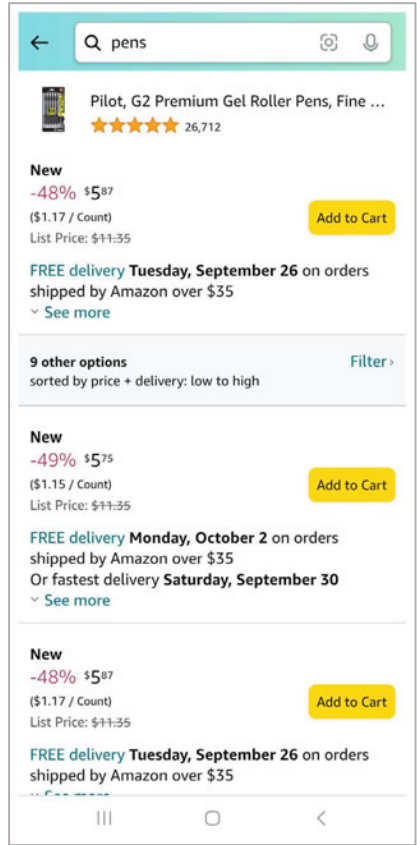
pens

Pilot, G2 Premium Gel Roller Pens, Fine ...
26,712

New
-48% $5^{87}$
($1.17 / Count)
List Price: ~~$11.35~~
Add to Cart

FREE delivery **Tuesday, September 26** on orders shipped by Amazon over $35
See more

9 other options
sorted by price + delivery: low to high
Filter ›

New
-49% $5^{75}$
($1.15 / Count)
List Price: ~~$11.35~~
Add to Cart

FREE delivery **Monday, October 2** on orders shipped by Amazon over $35
Or fastest delivery **Saturday, September 30**
See more

New
-48% $5^{87}$
($1.17 / Count)
List Price: ~~$11.35~~
Add to Cart

FREE delivery **Tuesday, September 26** on orders shipped by Amazon over $35
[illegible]